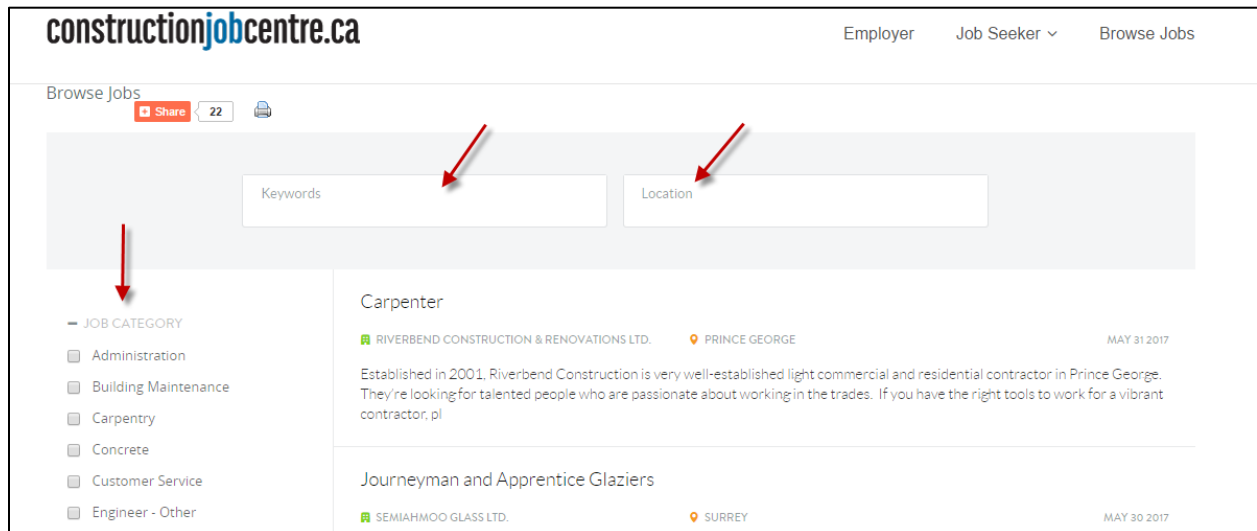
constructionjobcentre.ca

Employer Job Seeker Browse Jobs

Browse Jobs

Share 22

Keywords

Location

– JOB CATEGORY

Administration

Building Maintenance

Carpentry

Concrete

Customer Service

Engineer - Other

Carpenter

RIVERBEND CONSTRUCTION & RENOVATIONS LTD. PRINCE GEORGE MAY 31 2017

Established in 2001, Riverbend Construction is very well-established light commercial and residential contractor in Prince George. They're looking for talented people who are passionate about working in the trades. If you have the right tools to work for a vibrant contractor, pl

Journeyman and Apprentice Glaziers

SEMIAHMOO GLASS LTD. SURREY MAY 30 2017